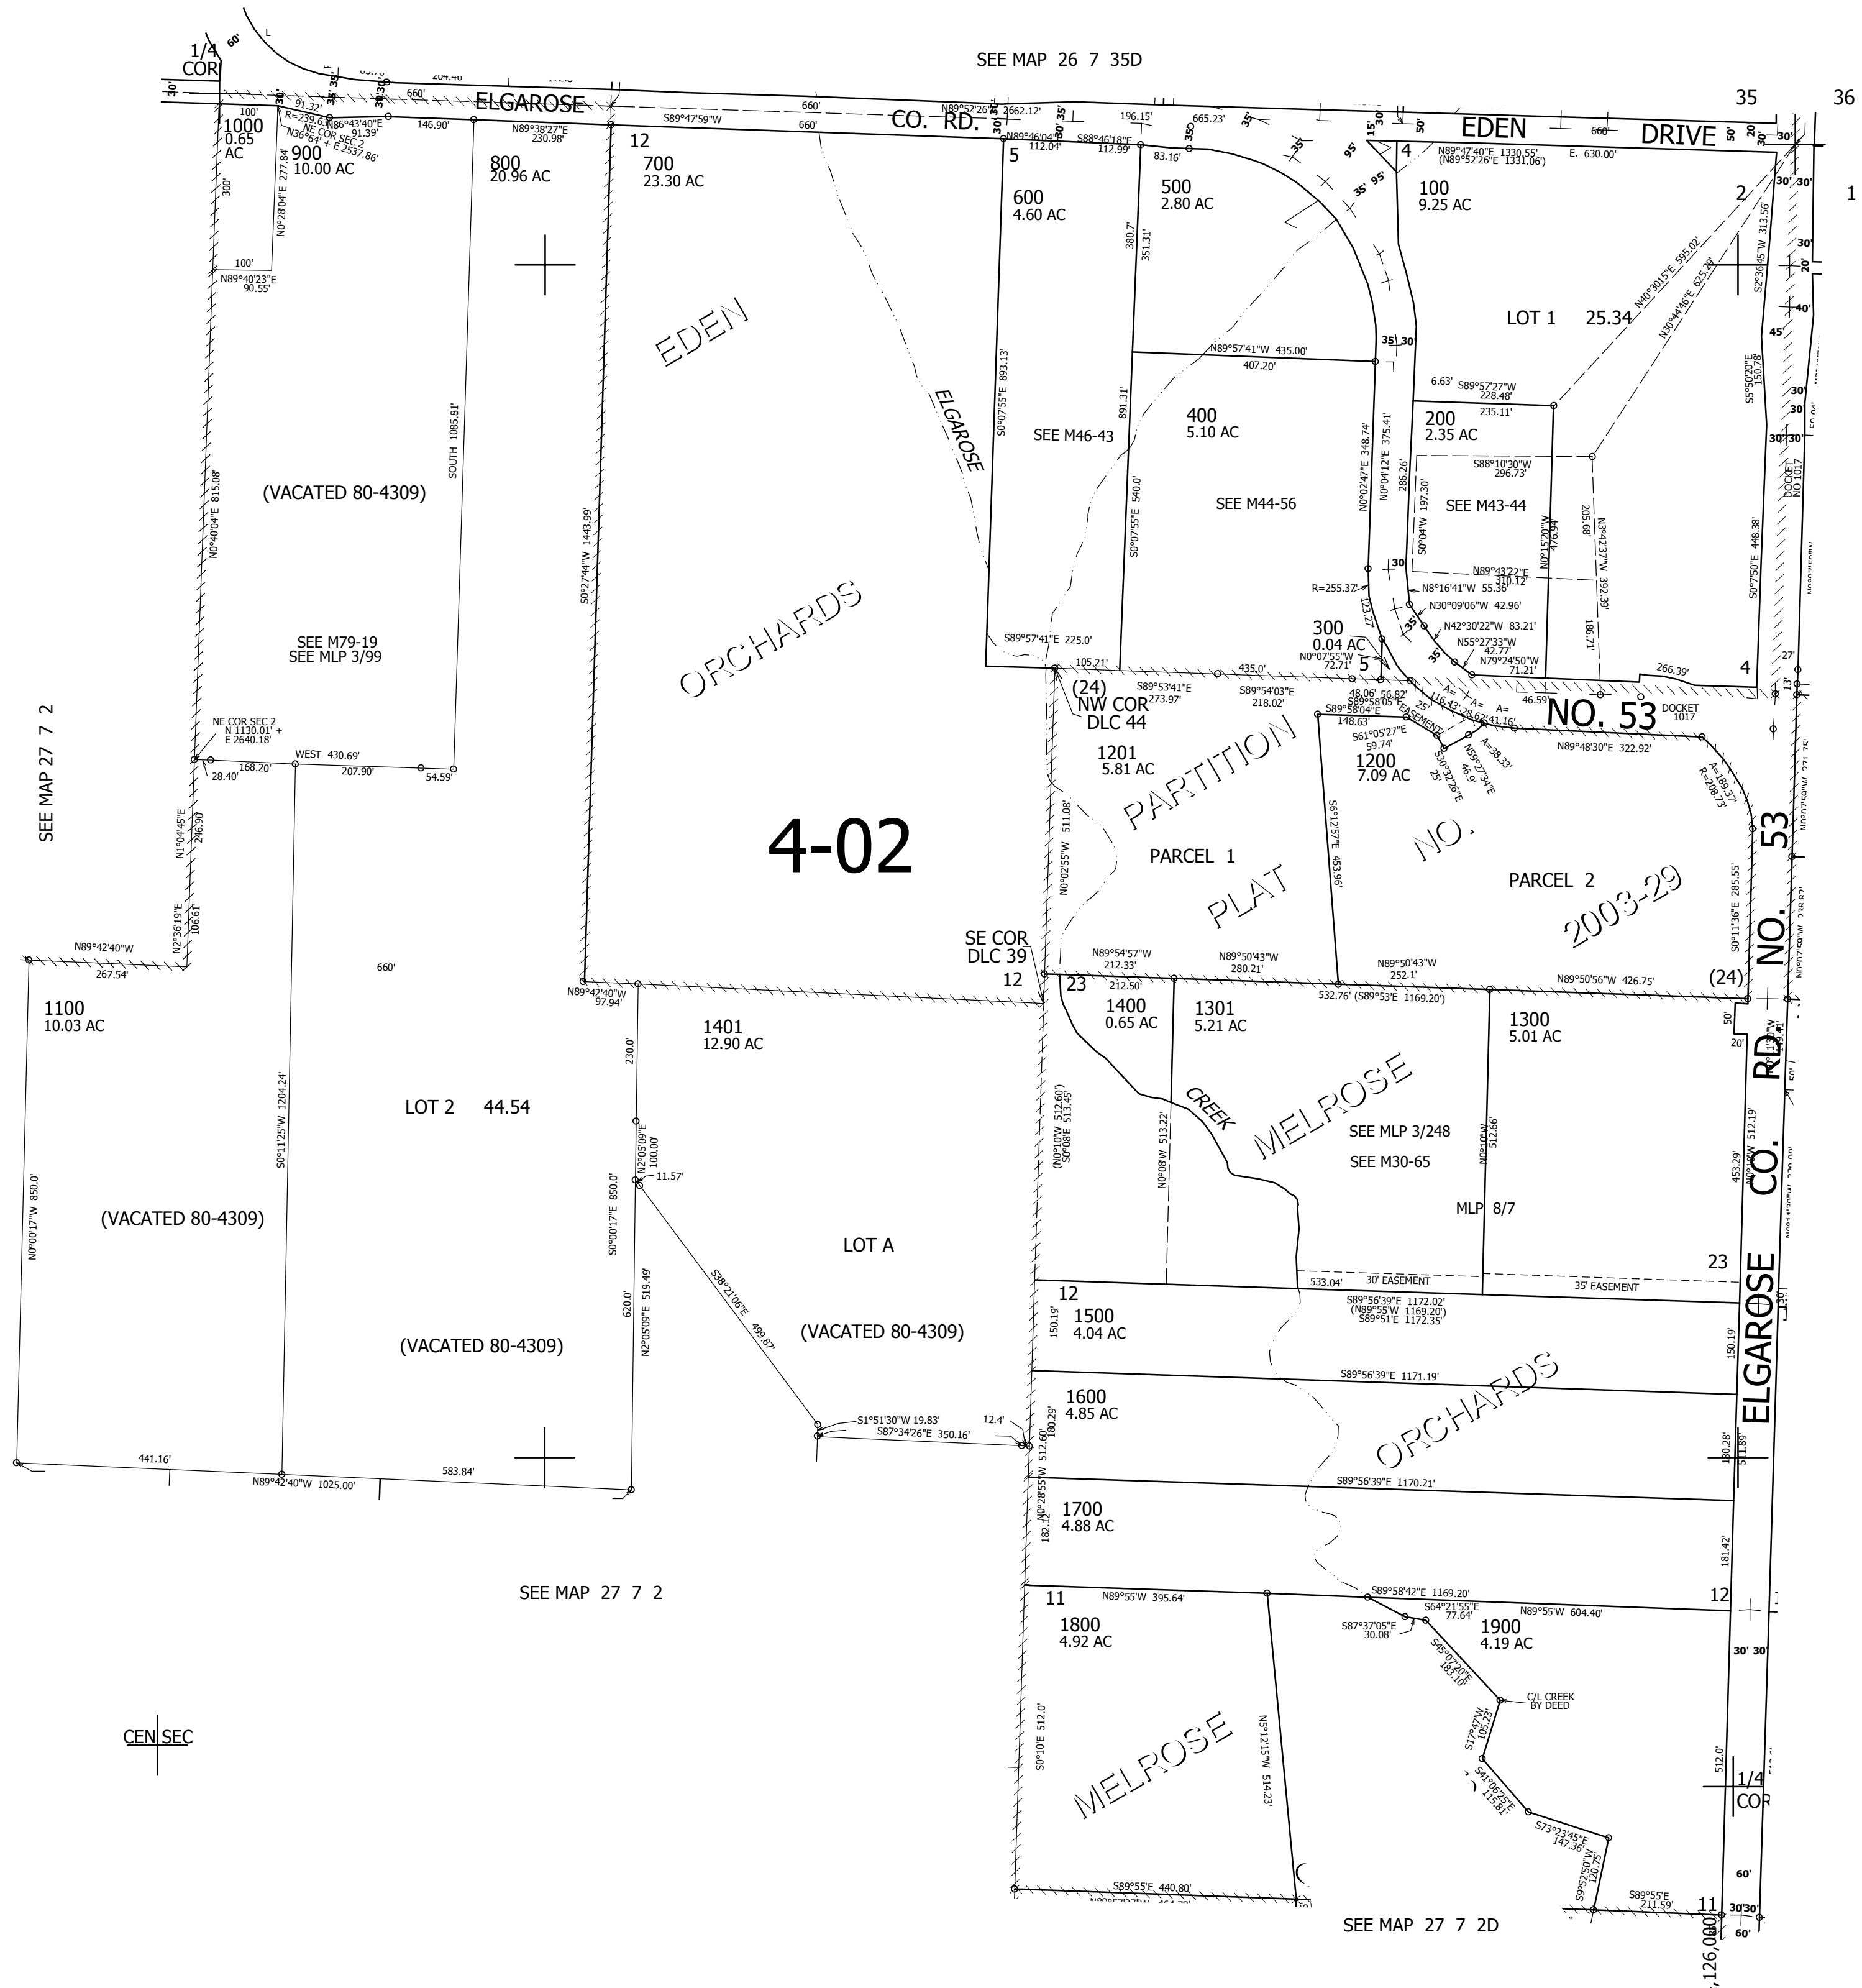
1/4
COR
60'
30'
SEE MAP 26 7 35D
204.46
ELGAROSE
660'
660'
N89°52'26"E 2662.12'
196.15'
665.23'
35
36
EDEN
660'
DRIVE
100'
1000
0.65
AC
R=239.63
N86°43'40"E
91.39'
NE COR SEC 2
N36°64' + E 2537.86'
91.32'
146.90'
N89°38'27"E
230.98'
S89°47'59"W
660'
CO. RD.
N89°46'04"E
112.04'
S88°46'18"E
112.99'
83.16'
N89°47'40"E 1330.55'
(N89°52'26"E 1331.06')
E. 630.00'
900
10.00 AC
800
20.96 AC
12
700
23.30 AC
5
600
4.60 AC
500
2.80 AC
4
100
9.25 AC
2
1
N0°28'04"E 277.84'
300'
100'
N89°40'23"E
90.55'
EDEN
380.7'
351.31'
LOT 1 25.34
N40°30'15"E 595.02'
N30°44'46"E 625.28'
S2°36'45"W 313.56'
N89°57'41"W 435.00'
407.20'
6.63'
S89°57'27"W
228.48'
235.11'
S5°50'20"E
150.78'
ELGAROSE
S0°07'55"E 893.13'
SEE M46-43
891.31'
400
5.10 AC
200
2.35 AC
S88°10'30"W
296.73'
DOCKET NO 1017
N0°40'04"E 815.08'
(VACATED 80-4309)
SOUTH 1085.81'
S0°27'44"W 1443.99'
S0°07'55"E 540.0'
N0°02'47"E 348.74'
N0°04'12"E 375.41'
286.26'
SEE M44-56
S0°04'W 197.30'
SEE M43-44
N0°15'20"W 476.94'
205.68'
N3°42'37"W 392.39'
S0°7'50"E 448.38'
ORCHARDS
SEE M79-19
SEE MLP 3/99
R=255.37
N89°43'22"E
310.12'
N8°16'41"W 55.36'
N30°09'06"W 42.96'
N42°30'22"W 83.21'
N55°27'33"W
42.77'
N79°24'50"W
71.21'
123.27'
186.71'
S89°57'41"E 225.0'
300
0.04 AC
N0°07'55"W
72.71'
5
4
266.39'
105.21'
435.0'
(24)
NW COR
DLC 44
S89°53'41"E
273.97'
S89°54'03"E
218.02'
48.06' 56.82'
S89°58'05"E
116.43' 28.62' 41.16'
EASEMENT
NO. 53
DOCKET
1017
SEE MAP 27 7 2
NE COR SEC 2
N 1130.01' +
E 2640.18'
WEST 430.69'
168.20'
207.90'
54.59'
28.40'
1201
5.81 AC
PARTITION
S89°58'04"E
148.63'
S61°05'27"E
59.74'
1200
7.09 AC
S30°32'26"E
25'
N59°27'34"E
46.9'
A=38.33'
N89°48'30"E 322.92'
A=189.37'
R=208.73'
N1°04'45"E
246.90'
4-02
N0°02'55"W 511.08'
PARCEL 1
S6°12'57"E 453.96'
NO.
PARCEL 2
S0°11'36"E 285.55'
53
N2°36'19"E
106.61'
N89°42'40"W
267.54'
660'
SE COR
DLC 39
12
PLAT
2003-29
NO.
N89°54'57"W
212.33'
212.50'
N89°50'43"W
280.21'
N89°50'43"W
252.1'
N89°50'56"W 426.75'
(24)
N89°42'40"W
97.94'
23
532.76' (S89°53'E 1169.20')
1100
10.03 AC
1401
12.90 AC
1400
0.65 AC
1301
5.21 AC
1300
5.01 AC
RD.
230.0'
CREEK
MELROSE
LOT 2 44.54
(N0°10'W 512.60')
S0°08'E 513.45'
N0°08'W 513.22'
SEE MLP 3/248
SEE M30-65
N0°10'W 512.66'
CO.
N2°05'09"E
100.00'
11.57'
S0°11'25"W 1204.24'
N0°00'17"W 850.0'
(VACATED 80-4309)
S0°00'17"E 850.0'
LOT A
MLP 8/7
S38°21'06"E 499.87'
533.04'
30' EASEMENT
35' EASEMENT
23
12
1500
4.04 AC
S89°56'39"E 1172.02'
(N89°55'W 1169.20')
S89°51'E 1172.35'
ELGAROSE
620.0'
N2°05'09"E 519.49'
(VACATED 80-4309)
(VACATED 80-4309)
150.19'
150.19'
S89°56'39"E 1171.19'
1600
4.85 AC
ORCHARDS
S1°51'30"W 19.83'
S87°34'26"E 350.16'
12.4'
180.29'
N0°28'55"W 512.60'
180.28'
441.16'
N89°42'40"W 1025.00'
583.84'
S89°56'39"E 1170.21'
1700
4.88 AC
182.12'
181.42'
SEE MAP 27 7 2
11
N89°55'W 395.64'
S89°58'42"E 1169.20'
S64°21'55"E
77.64'
1900
4.19 AC
N89°55'W 604.40'
12
1800
4.92 AC
S87°37'05"E
30.08'
S45°07'20"E
183.10'
C/L CREEK
BY DEED
30' 30'
CEN SEC
MELROSE
N5°12'15"W 514.23'
S0°10'E 512.0'
S17°47'W
105.23'
S41°06'25"E
115.81'
S73°23'45"E
147.36'
S9°52'50"W
120.75'
512.0'
1/4
COR
60'
S89°55'E 440.80'
S89°55'E
211.59'
11
30'30'
SEE MAP 27 7 2D
60'
126,000